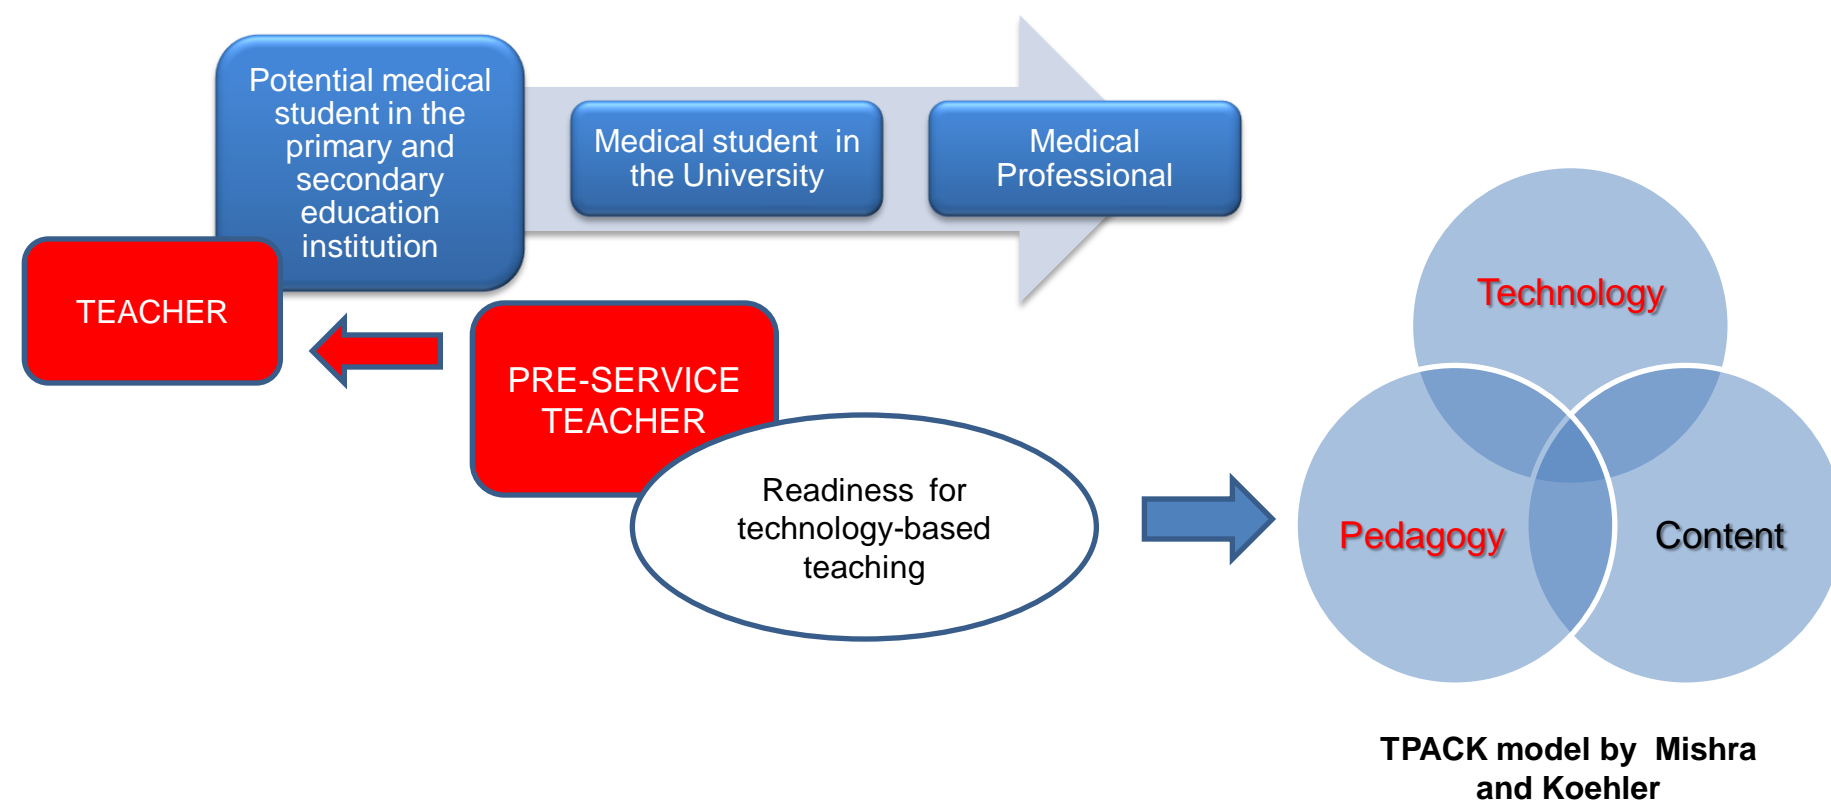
Potential medical student in the primary and secondary education institution

Medical student in the University

Medical Professional

TEACHER

PRE-SERVICE TEACHER

Readiness for technology-based teaching

Technology

Pedagogy

Content

TPACK model by Mishra and Koehler